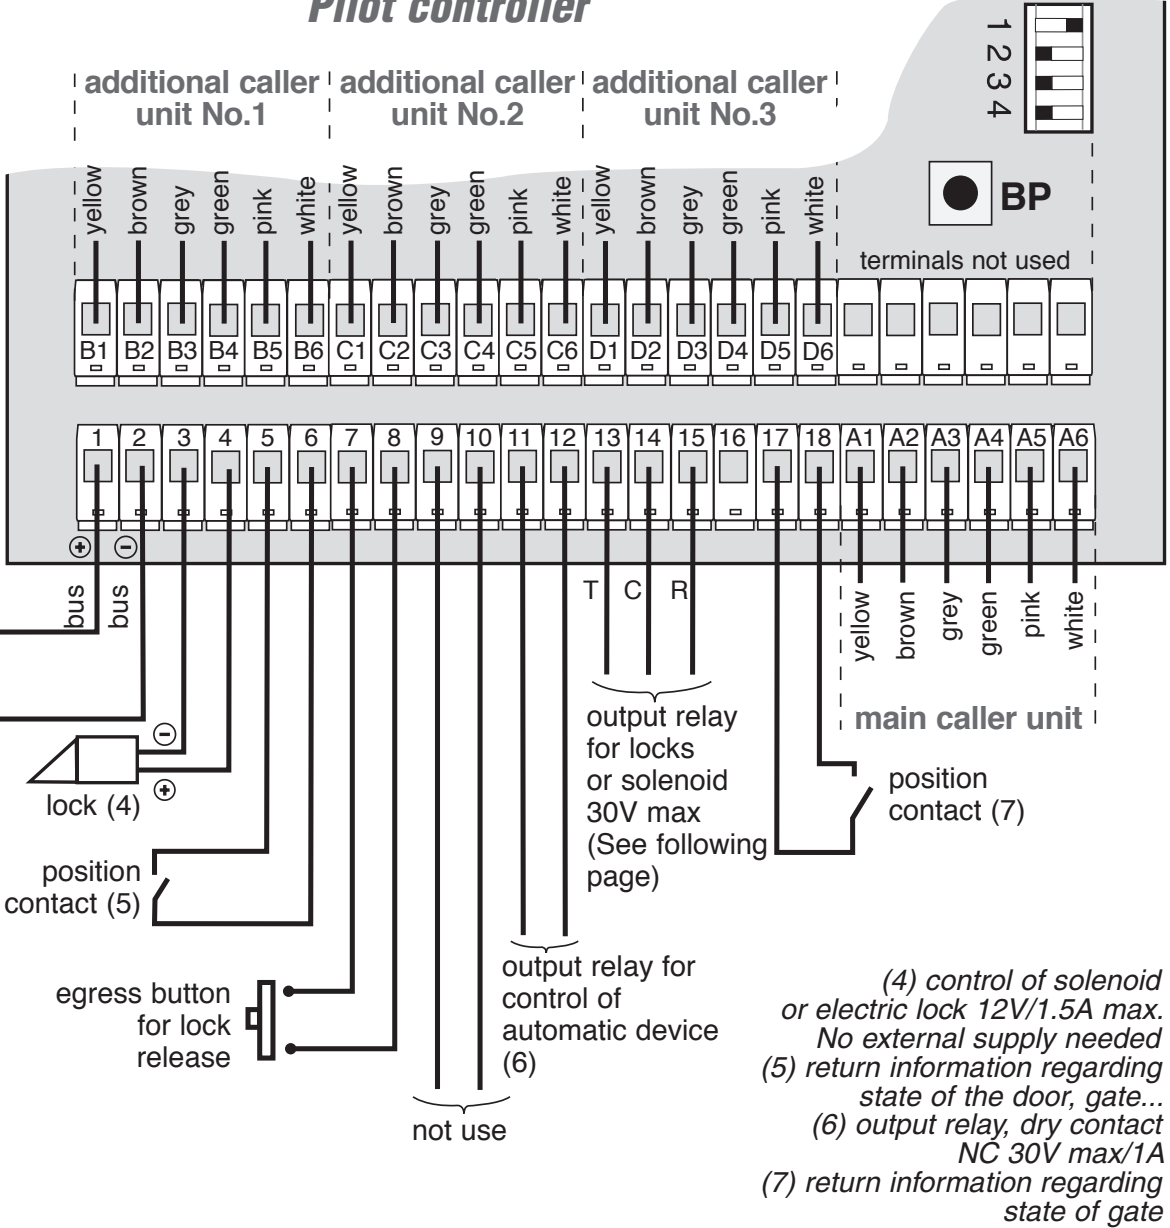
Pilot controller

additional caller unit No.1
additional caller unit No.2
additional caller unit No.3

1 2 3 4

BP

yellow brown grey green pink white yellow brown grey green pink white yellow brown grey green pink white

terminals not used

B1 B2 B3 B4 B5 B6 C1 C2 C3 C4 C5 C6 D1 D2 D3 D4 D5 D6

1 2 3 4 5 6 7 8 9 10 11 12 13 14 15 16 17 18 A1 A2 A3 A4 A5 A6

$\oplus$ $\ominus$

bus bus

T C R

yellow brown grey green pink white

main caller unit

$\ominus$
$\oplus$
lock (4)

output relay for locks or solenoid 30V max (See following page)

position contact (7)

position contact (5)

output relay for control of automatic device (6)

egress button for lock release

not use

(4) control of solenoid or electric lock 12V/1.5A max. No external supply needed
(5) return information regarding state of the door, gate...
(6) output relay, dry contact NC 30V max/1A
(7) return information regarding state of gate